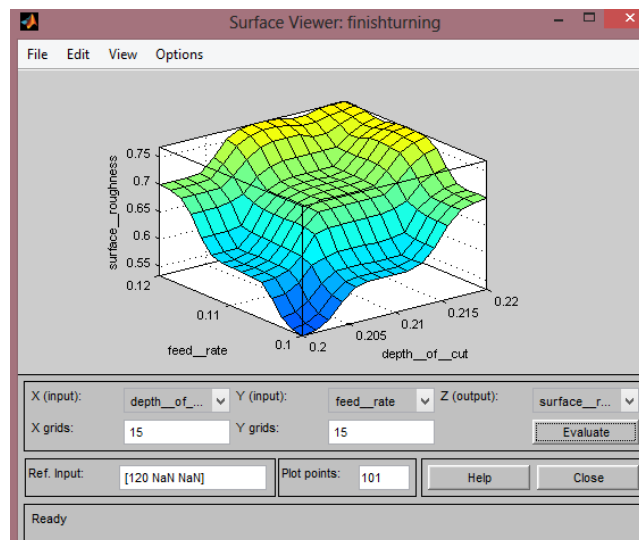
Surface Viewer: finishturning

File Edit View Options

surface__roughness
0.75
0.7
0.65
0.6
0.55

0.12
0.11
feed__rate
0.1
0.2
0.205
0.21
0.215
0.22
depth__of__cut

X (input): depth__of_...
Y (input): feed__rate
Z (output): surface__r...
X grids: 15
Y grids: 15
Evaluate

Ref. Input: [120 NaN NaN]
Plot points: 101
Help
Close

Ready